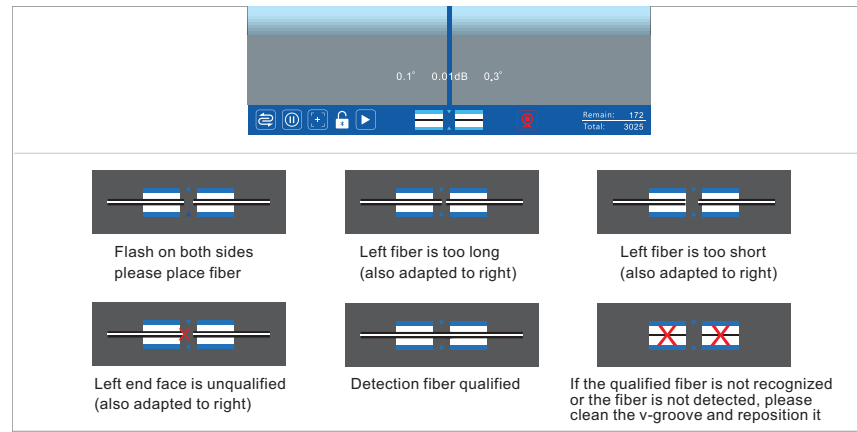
0.1°　0.01dB　0.3°

Remain: 172
Total: 3025

Flash on both sides please place fiber

Left fiber is too long (also adapted to right)

Left fiber is too short (also adapted to right)

Left end face is unqualified (also adapted to right)

Detection fiber qualified

If the qualified fiber is not recognized or the fiber is not detected, please clean the v-groove and reposition it